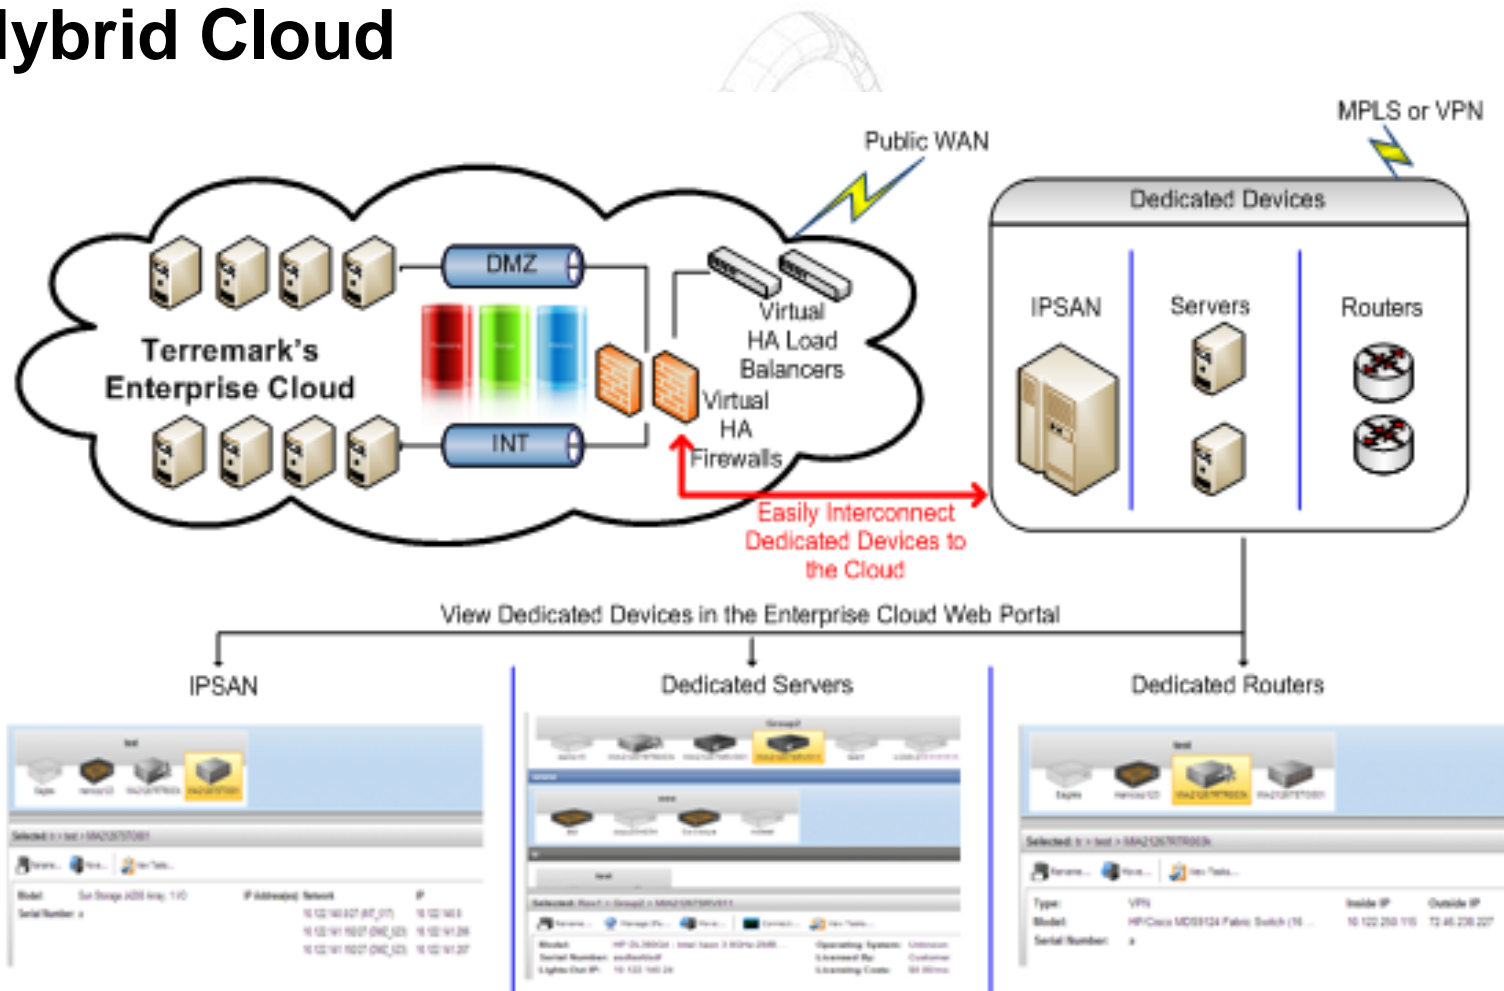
lybrid Cloud

Public WAN

MPLS or VPN

Dedicated Devices

DMZ

INT

Terremark's Enterprise Cloud

Virtual HA Load Balancers

Virtual HA Firewalls

IPSAN

Servers

Routers

Easily Interconnect Dedicated Devices to the Cloud

View Dedicated Devices in the Enterprise Cloud Web Portal

IPSAN

Dedicated Servers

Dedicated Routers

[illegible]